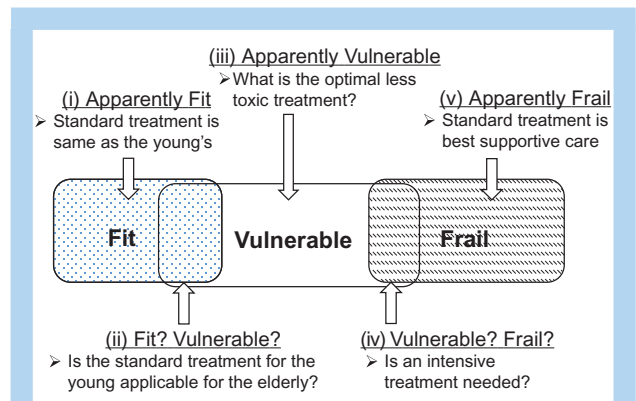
(iii) Apparently Vulnerable
➢ What is the optimal less toxic treatment?

(i) Apparently Fit
➢ Standard treatment is same as the young's

(v) Apparently Frail
➢ Standard treatment is best supportive care

Fit

Vulnerable

Frail

(ii) Fit? Vulnerable?
➢ Is the standard treatment for the young applicable for the elderly?

(iv) Vulnerable? Frail?
➢ Is an intensive treatment needed?